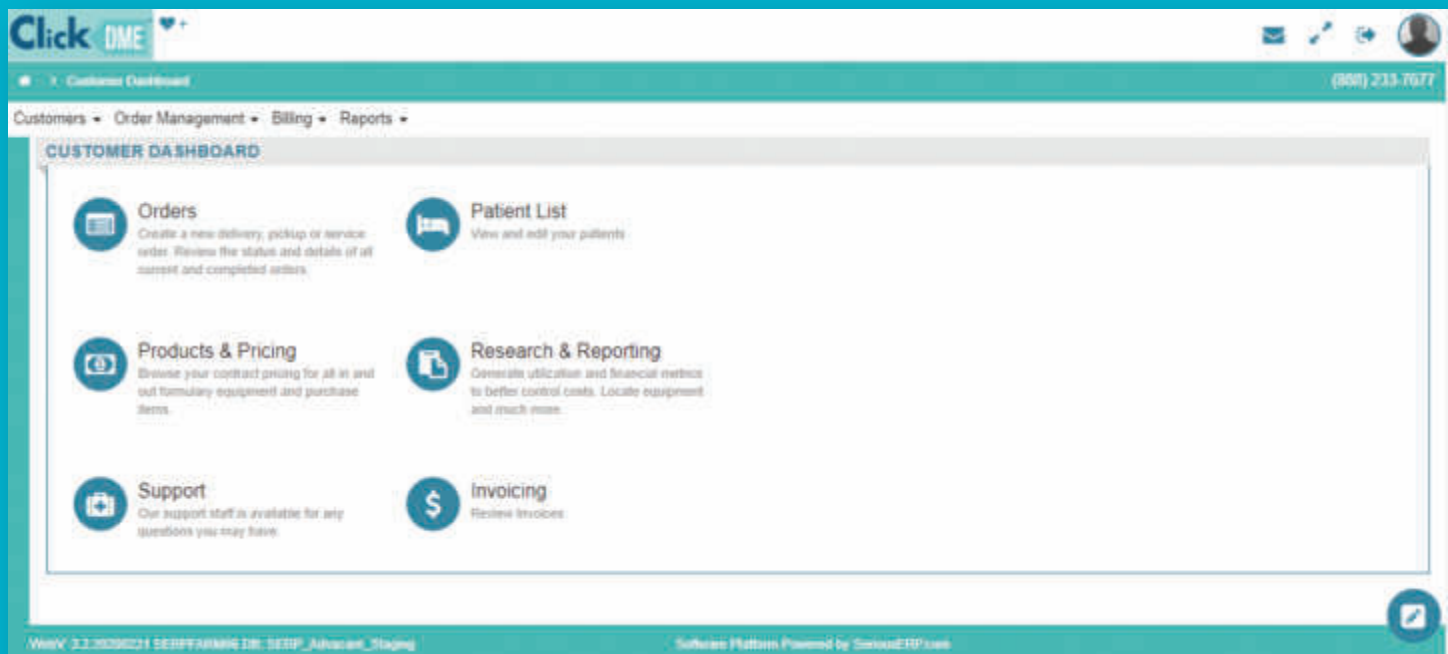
Click DME

Customer Dashboard

(888) 233-7677

Customers ▾ Order Management ▾ Billing ▾ Reports ▾

CUSTOMER DASHBOARD

Orders
Create a new delivery, pickup or service order. Review the status and details of all current and completed orders.

Patient List
View and edit your patients

Products & Pricing
Browse your contract pricing for all in and out formulary equipment and purchase items.

Research & Reporting
Generate utilization and financial metrics to better control costs. Locate equipment and much more.

Support
Our support staff is available for any questions you may have.

Invoicing
Review Invoices

WebV: 3.2.20200221 SERPFARM06 DB: SERP_Advacant_Staging

Software Platform Powered by SeriousERP.com